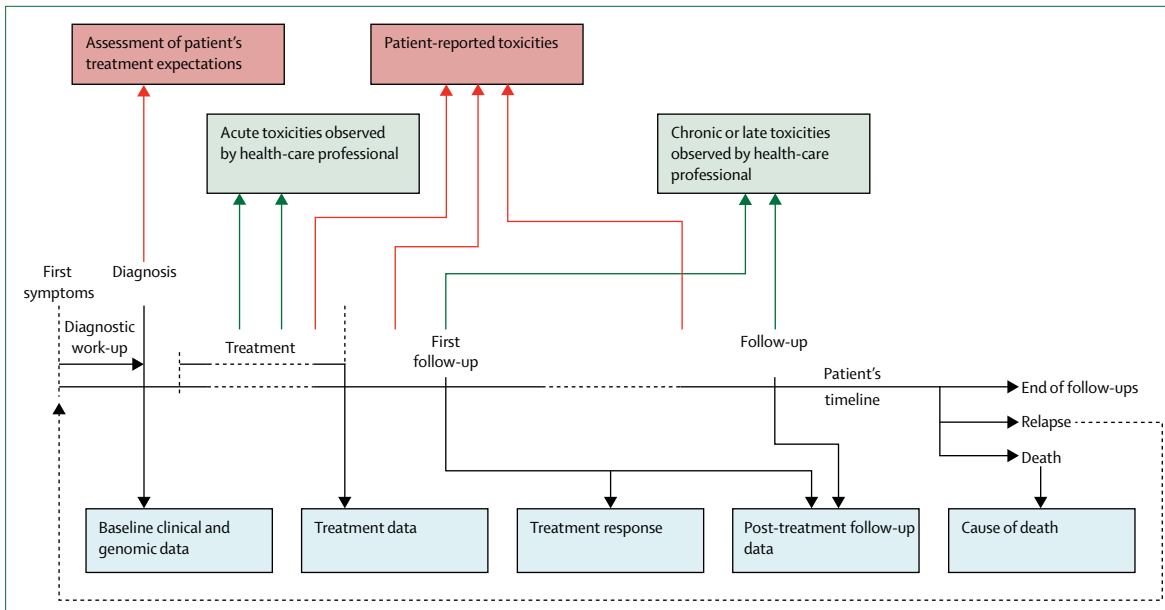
Assessment of patient's treatment expectations

Patient-reported toxicities

Acute toxicities observed by health-care professional

Chronic or late toxicities observed by health-care professional

First symptoms

Diagnosis

Diagnostic work-up

Treatment

First follow-up

Follow-up

Patient's timeline

End of follow-ups

Relapse

Death

Baseline clinical and genomic data

Treatment data

Treatment response

Post-treatment follow-up data

Cause of death